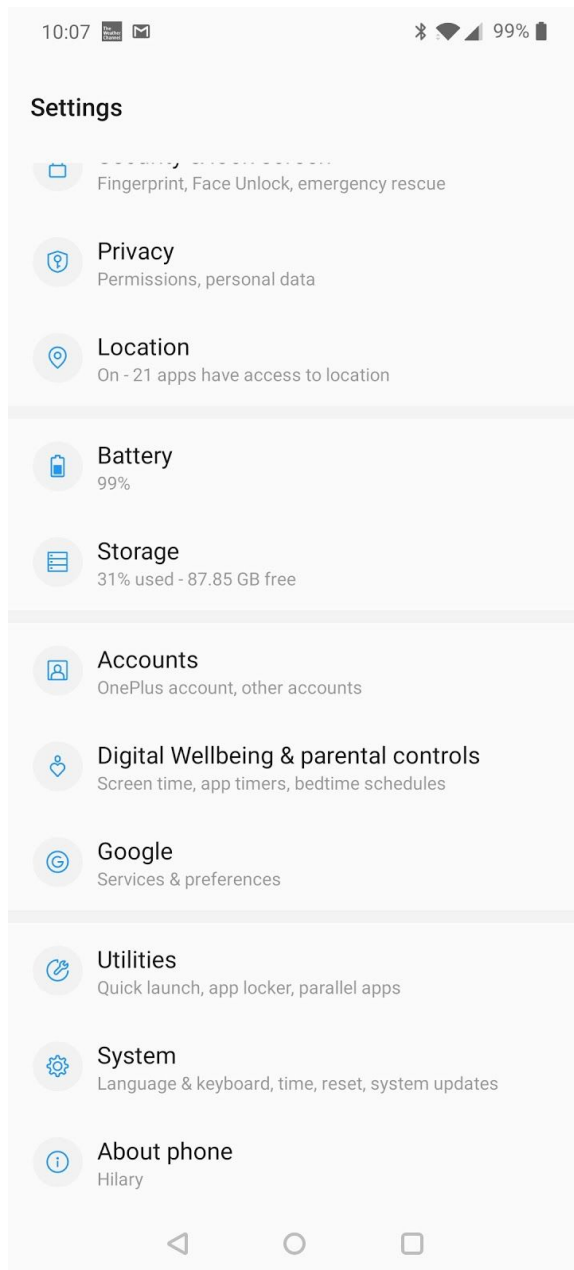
10:07 99%

Settings

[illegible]
Fingerprint, Face Unlock, emergency rescue

Privacy
Permissions, personal data

Location
On - 21 apps have access to location

Battery
99%

Storage
31% used - 87.85 GB free

Accounts
OnePlus account, other accounts

Digital Wellbeing & parental controls
Screen time, app timers, bedtime schedules

Google
Services & preferences

Utilities
Quick launch, app locker, parallel apps

System
Language & keyboard, time, reset, system updates

About phone
Hilary